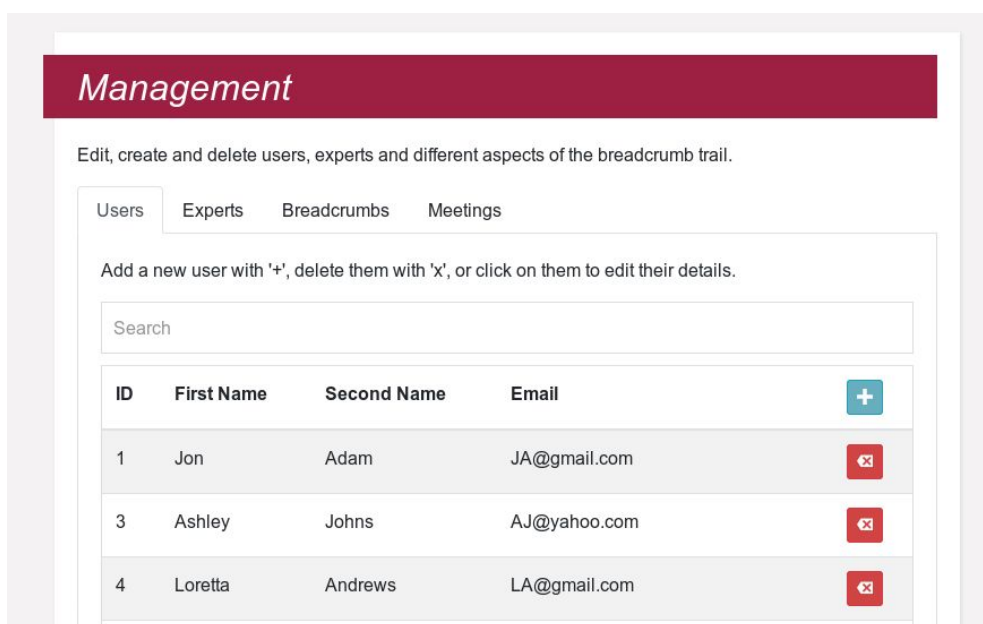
Management

Edit, create and delete users, experts and different aspects of the breadcrumb trail.

Users Experts Breadcrumbs Meetings

Add a new user with '+', delete them with 'x', or click on them to edit their details.

Search

| ID | First Name | Second Name | Email | + |
|---|---|---|---|---|
| 1 | Jon | Adam | JA@gmail.com | |
| 3 | Ashley | Johns | AJ@yahoo.com | |
| 4 | Loretta | Andrews | LA@gmail.com | |